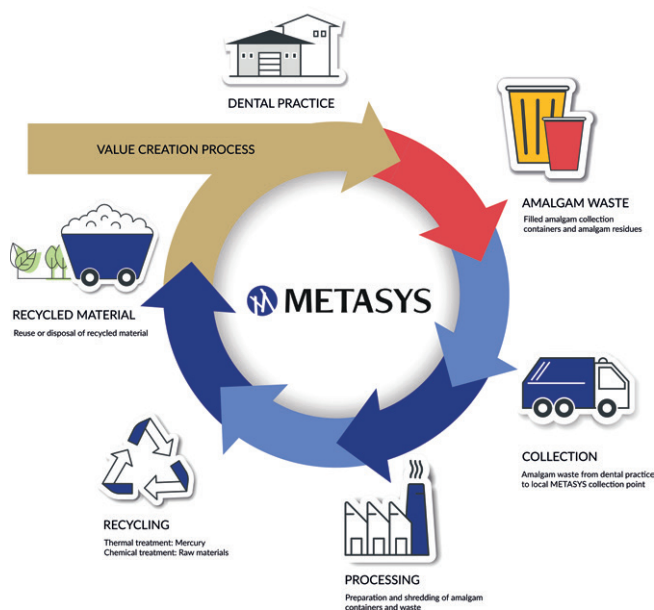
DENTAL PRACTICE

VALUE CREATION PROCESS

AMALGAM WASTE
Filled amalgam collection containers and amalgam residues

METASYS

RECYCLED MATERIAL
Reuse or disposal of recycled material

COLLECTION
Amalgam waste from dental practice to local METASYS collection point

RECYCLING
Thermal treatment: Mercury
Chemical treatment: Raw materials

PROCESSING
Preparation and shredding of amalgam containers and waste